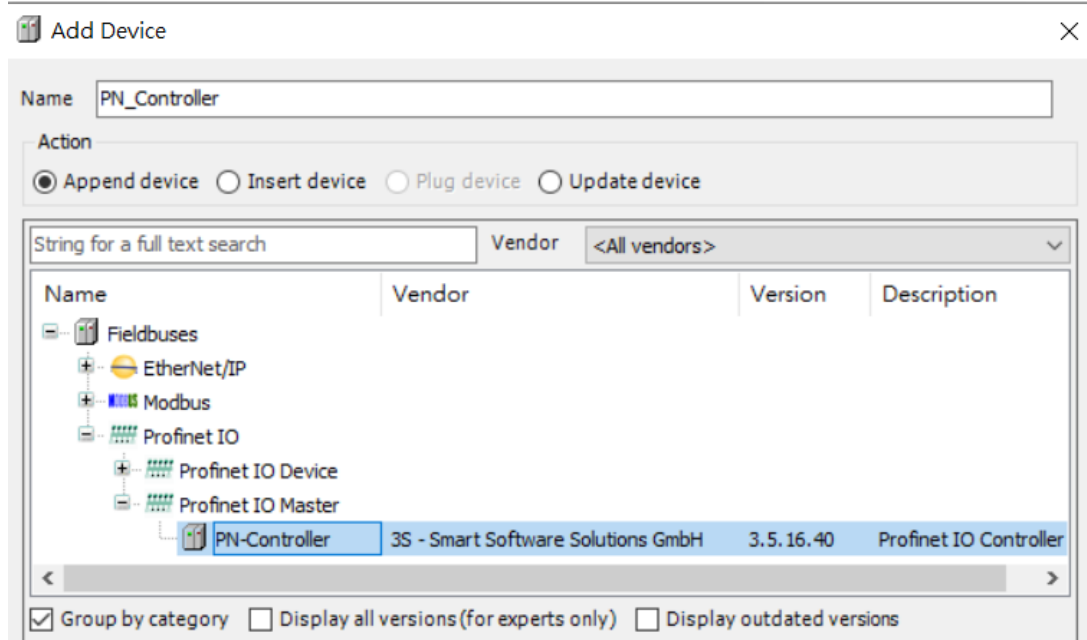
Add Device

Name PN_Controller

Action

Append device Insert device Plug device Update device

String for a full text search Vendor <All vendors>

| Name | Vendor | Version | Description |
|---|---|---|---|
| Fieldbuses | | | |
| EtherNet/IP | | | |
| Modbus | | | |
| Profinet IO | | | |
| Profinet IO Device | | | |
| Profinet IO Master | | | |
| PN-Controller | 3S - Smart Software Solutions GmbH | 3.5.16.40 | Profinet IO Controller |

Group by category Display all versions (for experts only) Display outdated versions